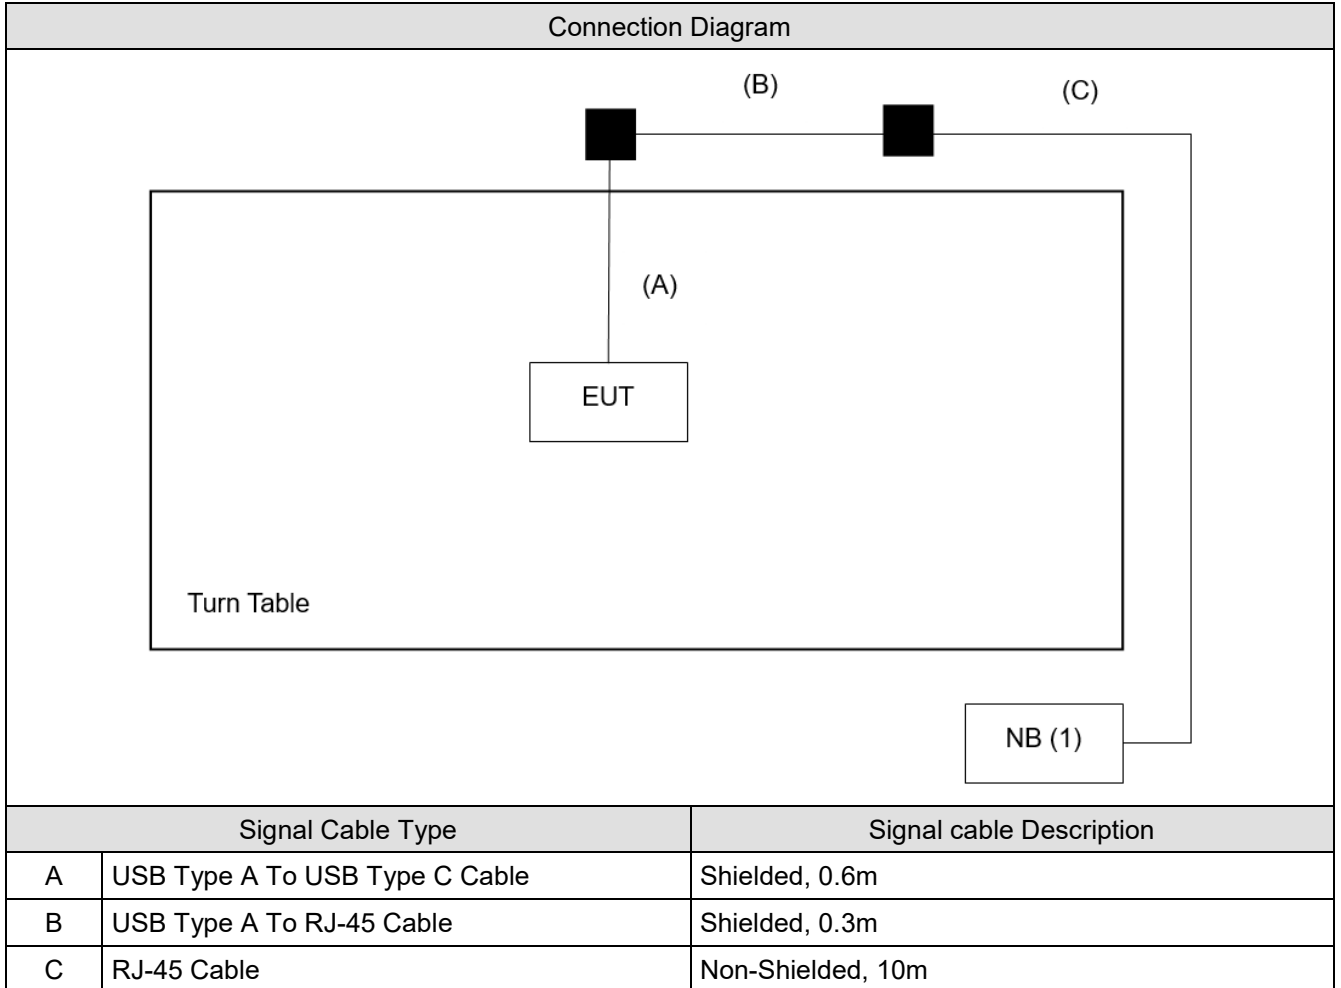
Connection Diagram

(B)

(C)

(A)

EUT

Turn Table

NB (1)

| Signal Cable Type | | Signal cable Description |
|---|---|---|
| A | USB Type A To USB Type C Cable | Shielded, 0.6m |
| B | USB Type A To RJ-45 Cable | Shielded, 0.3m |
| C | RJ-45 Cable | Non-Shielded, 10m |